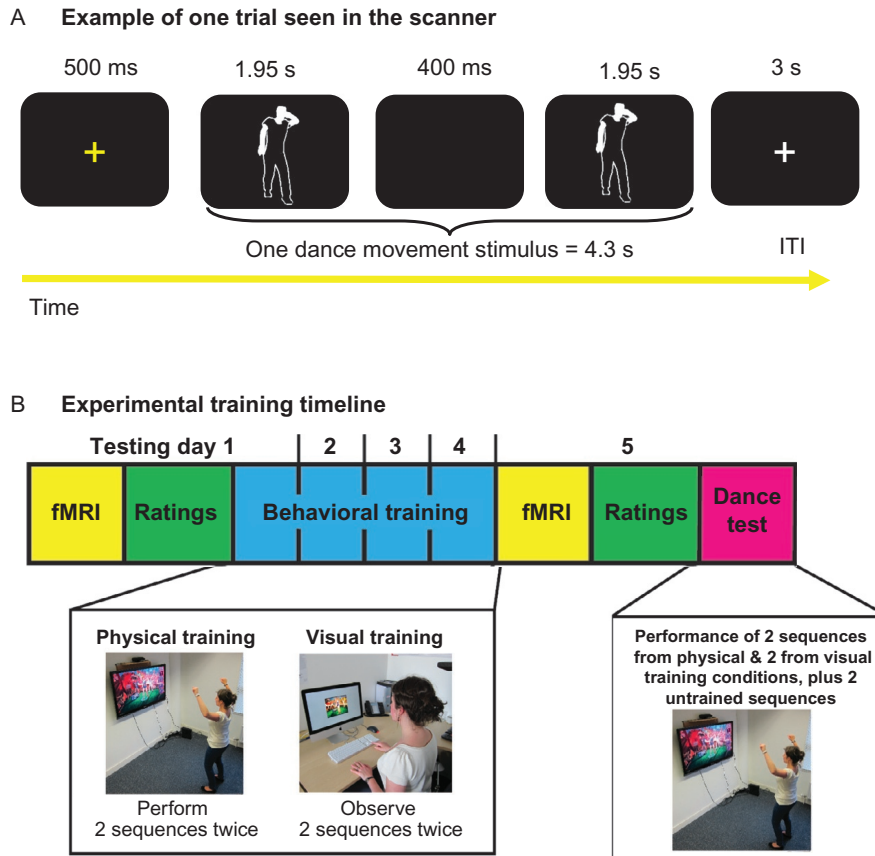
A Example of one trial seen in the scanner

500 ms

1.95 s

400 ms

1.95 s

3 s

One dance movement stimulus = 4.3 s

ITI

Time

B Experimental training timeline

Testing day 1

2

3

4

5

fMRI

Ratings

Behavioral training

fMRI

Ratings

Dance test

Physical training

Perform 2 sequences twice

Visual training

Observe 2 sequences twice

Performance of 2 sequences from physical & 2 from visual training conditions, plus 2 untrained sequences